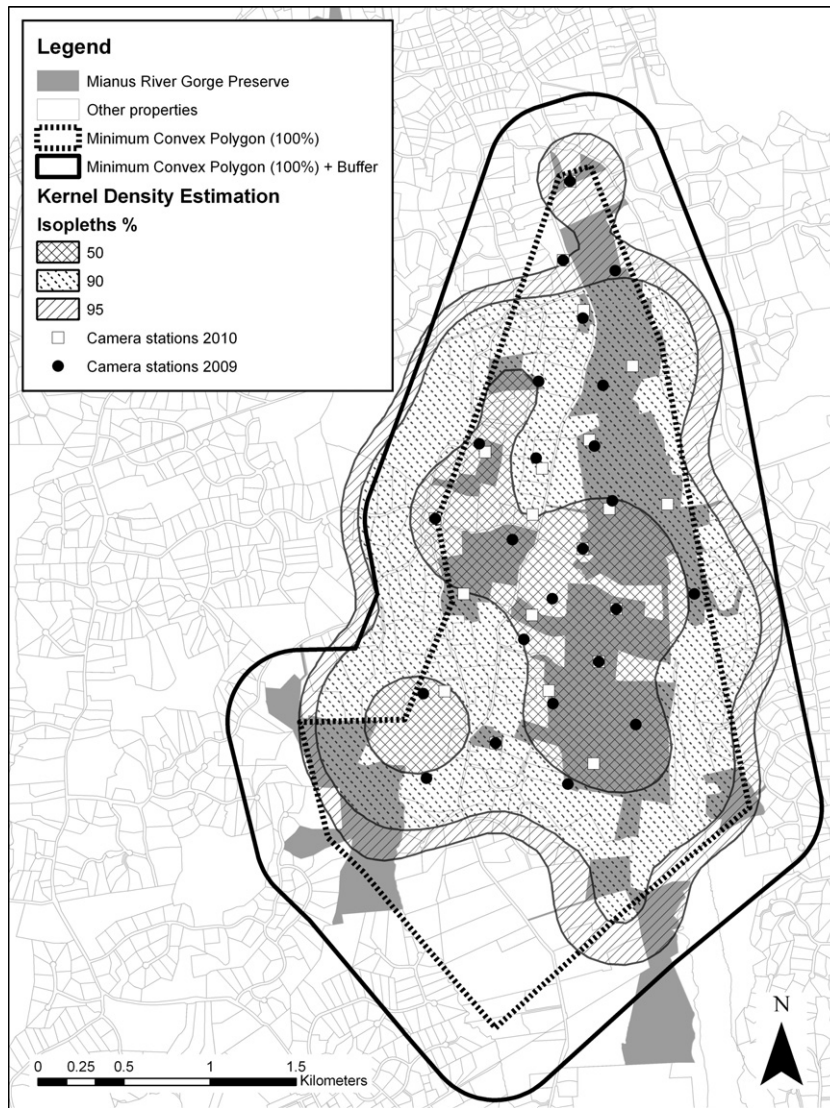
Legend
Mianus River Gorge Preserve
Other properties
Minimum Convex Polygon (100%)
Minimum Convex Polygon (100%) + Buffer
Kernel Density Estimation
Isopleths %
50
90
95
Camera stations 2010
Camera stations 2009

0 0.25 0.5 1 1.5 Kilometers

N